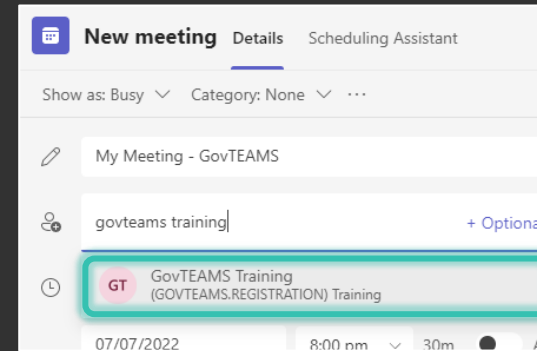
New meeting Details Scheduling Assistant

Show as: Busy Category: None ···

My Meeting - GovTEAMS

govteams training

+ Optiona

GT GovTEAMS Training
(GOVTEAMS.REGISTRATION) Training

07/07/2022 8:00 pm 30m